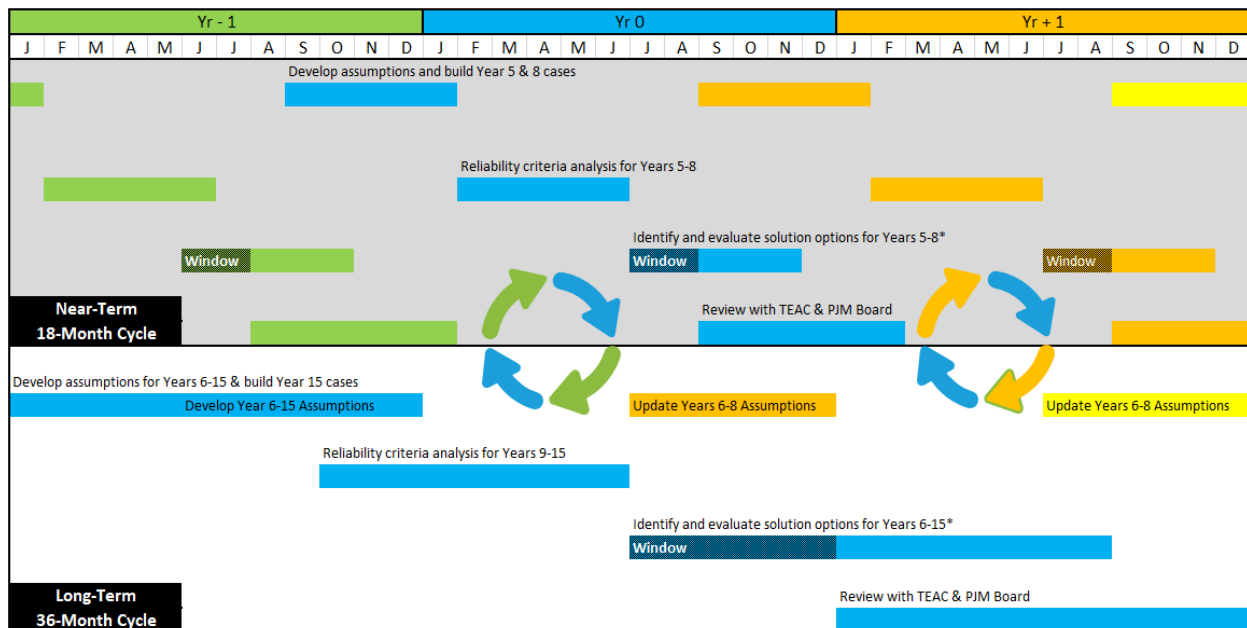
| Yr - 1 | Yr 0 | Yr + 1 |
|---|---|---|

| J | F | M | A | M | J | J | A | S | O | N | D | J | F | M | A | M | J | J | A | S | O | N | D | J | F | M | A | M | J | J | A | S | O | N | D |
|---|---|---|---|---|---|---|---|---|---|---|---|---|---|---|---|---|---|---|---|---|---|---|---|---|---|---|---|---|---|---|---|---|---|---|---|

Develop assumptions and build Year 5 & 8 cases

Reliability criteria analysis for Years 5-8

Identify and evaluate solution options for Years 5-8*

Window

Window

Window

Near-Term
18-Month Cycle

Review with TEAC & PJM Board

Develop assumptions for Years 6-15 & build Year 15 cases

Develop Year 6-15 Assumptions

Update Years 6-8 Assumptions

Update Years 6-8 Assumptions

Reliability criteria analysis for Years 9-15

Identify and evaluate solution options for Years 6-15*

Window

Long-Term
36-Month Cycle

Review with TEAC & PJM Board